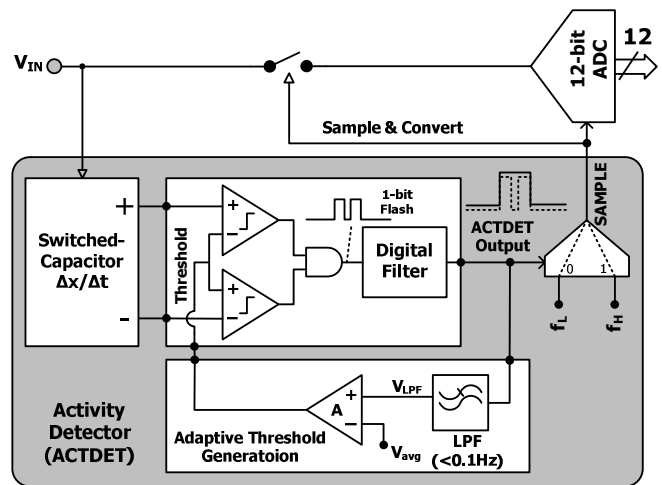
$V_{IN}$

12-bit ADC

12

Sample & Convert

SAMPLE

+

-

Switched-Capacitor $\Delta x/\Delta t$

Threshold

+

+

1-bit Flash

Digital Filter

ACTDET Output

0

1

$f_L$

$f_H$

A

+

$V_{LPF}$

$V_{avg}$

Activity Detector (ACTDET)

Adaptive Threshold Generatoion

LPF (<0.1Hz)